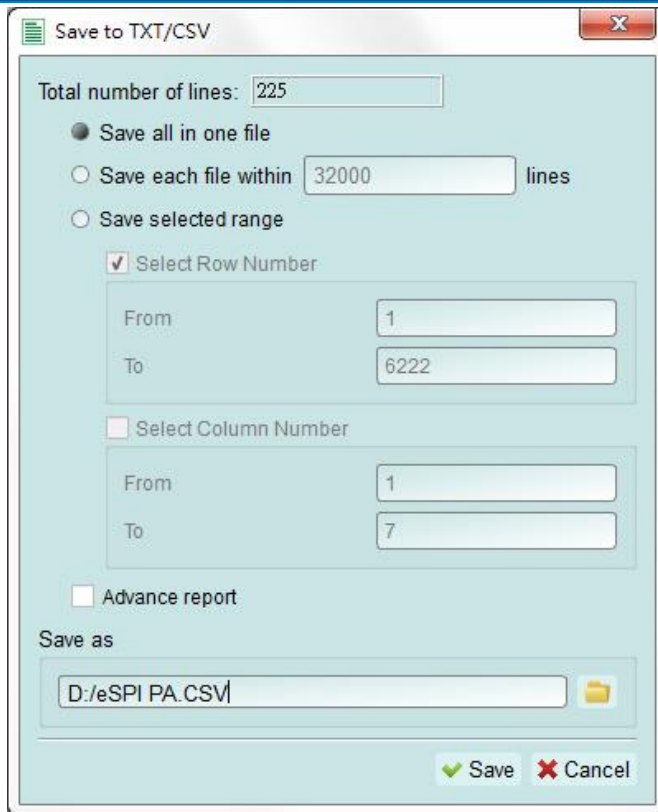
Save to TXT/CSV

Total number of lines: 225

Save all in one file

Save each file within 32000 lines

Save selected range

Select Row Number

From 1

To 6222

Select Column Number

From 1

To 7

Advance report

Save as

D:/eSPI PA.CSV

Save Cancel